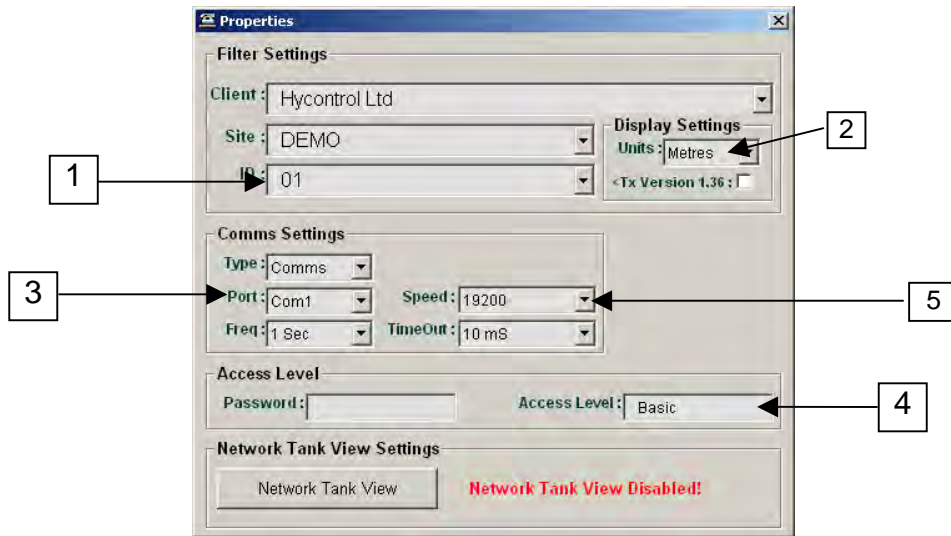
Properties

Filter Settings

Client : Hycontrol Ltd

Site : DEMO

ID : 01

Display Settings

Units : Metres

<Tx Version 1.36 :

1

2

Comms Settings

Type : Comms

Port : Com1

Speed : 19200

Freq : 1 Sec

TimeOut : 10 mS

3

5

Access Level

Password :

Access Level : Basic

4

Network Tank View Settings

Network Tank View

Network Tank View Disabled!